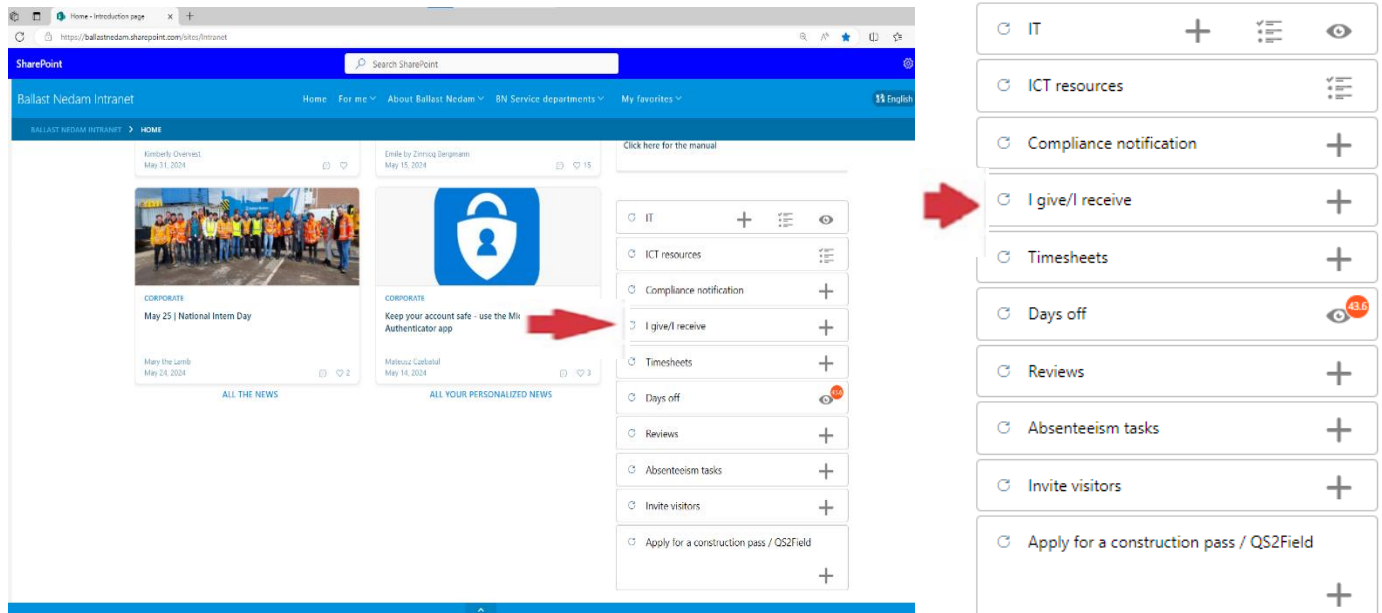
Home - Introduction page

https://ballastnedam.sharepoint.com/sites/Intranet

SharePoint

Search SharePoint

Ballast Nedam Intranet

Home For me About Ballast Nedam BN Service departments My favorites

English

BALLAST NEDAM INTRANET > HOME

Kimberly Overvest
May 31, 2024

Emile by Zinnicq Bergmann
May 15, 2024
15

Click here for the manual

CORPORATE
May 25 | National Intern Day

Mary the Lamb
May 24, 2024
2

CORPORATE
Keep your account safe - use the Mic Authenticator app

Mateusz Czebalul
May 14, 2024
3

ALL THE NEWS

ALL YOUR PERSONALIZED NEWS

IT

ICT resources

Compliance notification

I give/I receive

Timesheets

Days off
43.6

Reviews

Absenteeism tasks

Invite visitors

Apply for a construction pass / QS2Field

IT

ICT resources

Compliance notification

I give/I receive

Timesheets

Days off
43.6

Reviews

Absenteeism tasks

Invite visitors

Apply for a construction pass / QS2Field